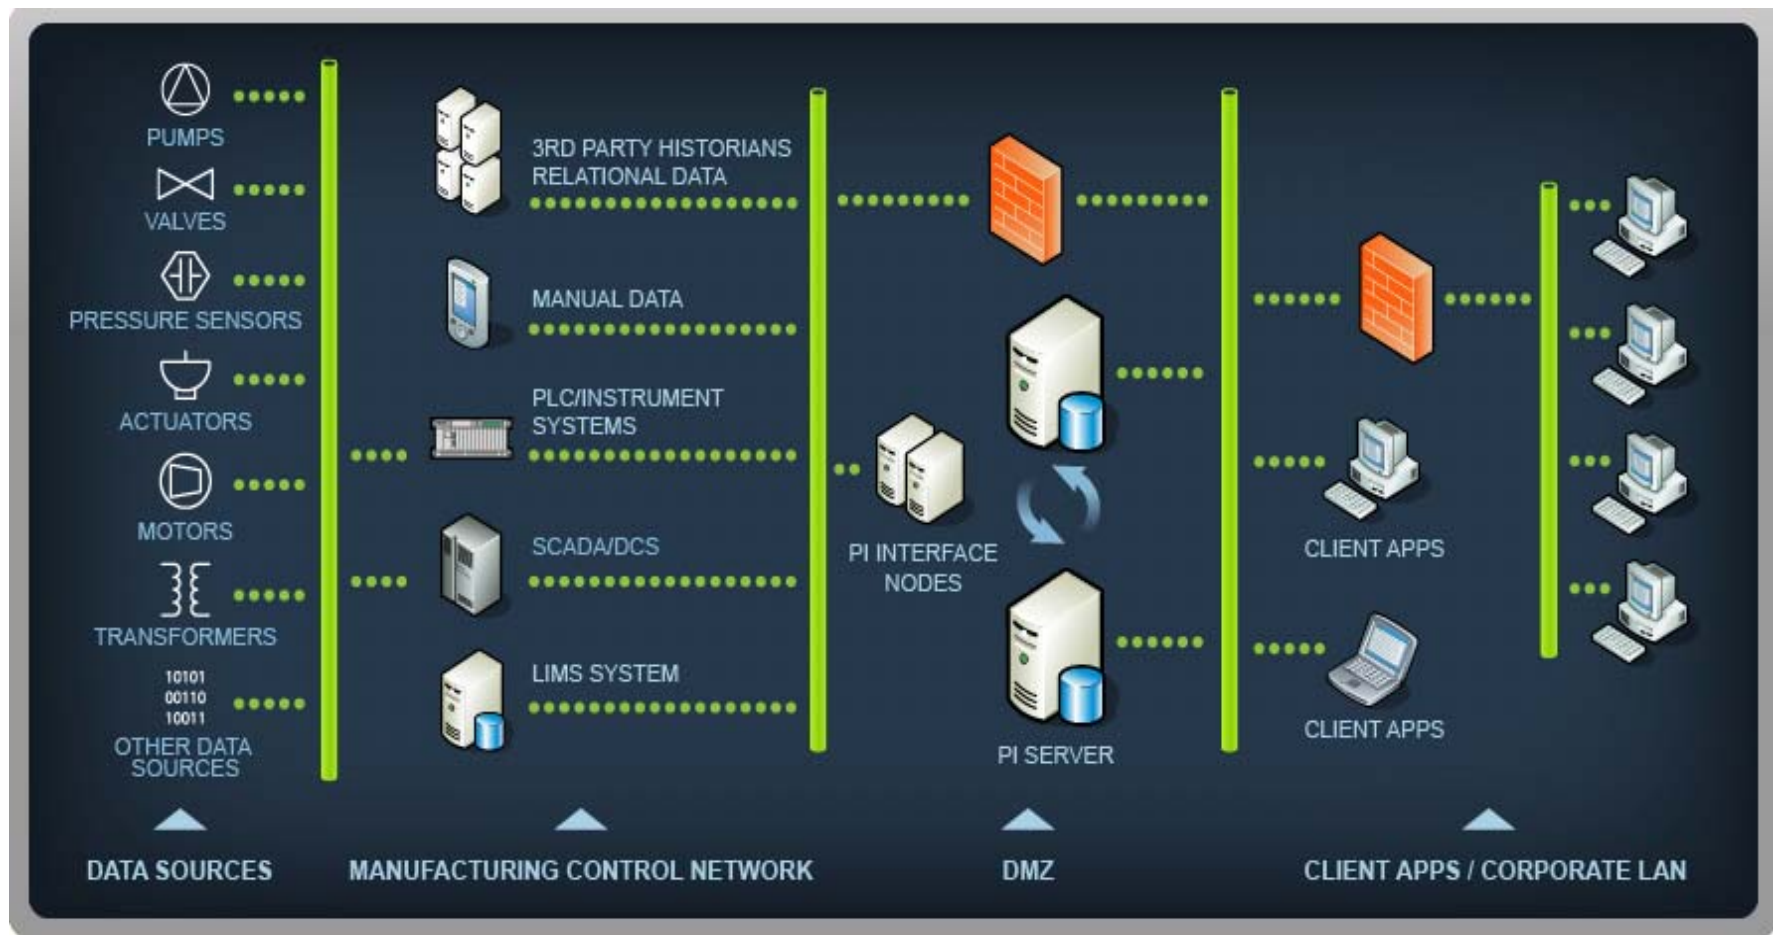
PUMPS

VALVES

PRESSURE SENSORS

ACTUATORS

MOTORS

TRANSFORMERS

10101
00110
10011

OTHER DATA SOURCES

3RD PARTY HISTORIANS RELATIONAL DATA

MANUAL DATA

PLC/INSTRUMENT SYSTEMS

SCADA/DCS

LIMS SYSTEM

PI INTERFACE NODES

PI SERVER

CLIENT APPS

CLIENT APPS

DATA SOURCES

MANUFACTURING CONTROL NETWORK

DMZ

CLIENT APPS / CORPORATE LAN